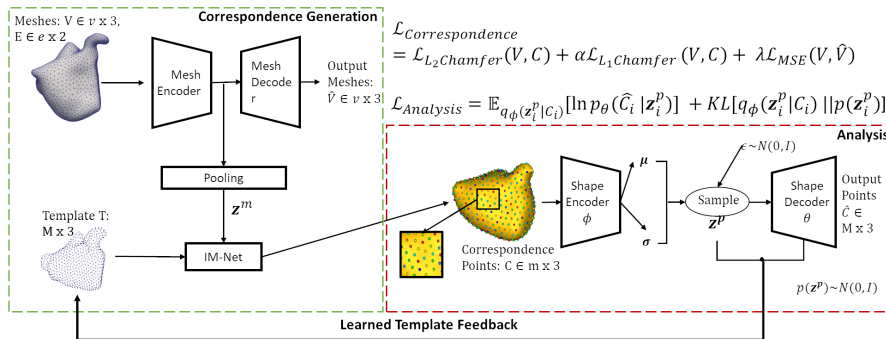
Meshes: $V \in v \times 3$, $E \in e \times 2$

Correspondence Generation

Mesh Encoder

Mesh Decoder

Output Meshes: $\hat{V} \in v \times 3$

$\mathcal{L}_{Correspondence} = \mathcal{L}_{L_2Chamfer}(V, C) + \alpha\mathcal{L}_{L_1Chamfer}(V, C) + \lambda\mathcal{L}_{MSE}(V, \hat{V})$

$\mathcal{L}_{Analysis} = \mathbb{E}_{q_\phi(\mathbf{z}_i^p|C_i)}[\ln p_\theta(\hat{C}_i\,|\mathbf{z}_i^p)] + KL[q_\phi(\mathbf{z}_i^p|C_i)\,||p(\mathbf{z}_i^p)]$

Pooling

$\mathbf{z}^m$

Template T: M x 3

IM-Net

Analysis

Shape Encoder $\phi$

$\boldsymbol{\mu}$

$\boldsymbol{\sigma}$

$\epsilon \sim N(0, I)$

Sample $\mathbf{z}^p$

Shape Decoder $\theta$

Output Points $\hat{C} \in$ M x 3

Correspondence Points: $C \in m \times 3$

$p(\mathbf{z}^p) \sim N(0, I)$

Learned Template Feedback